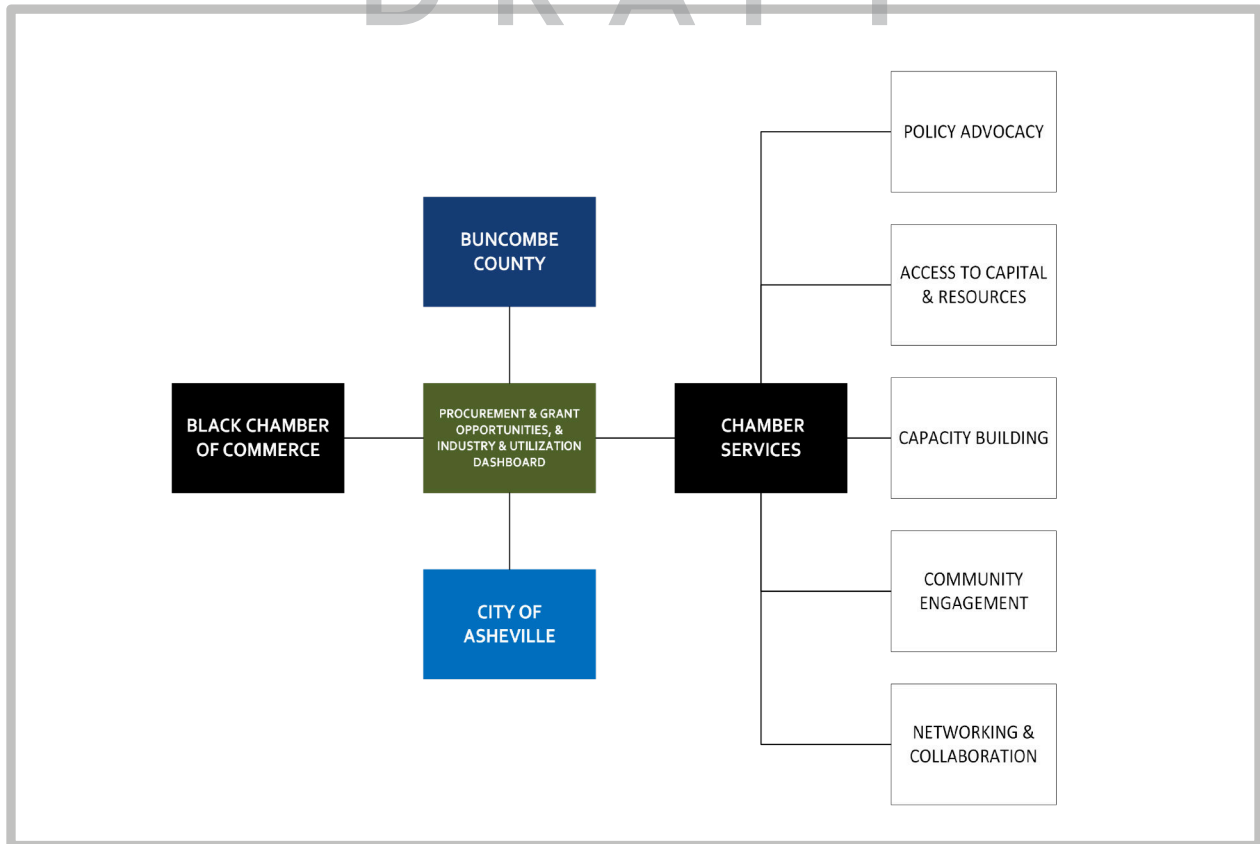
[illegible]

BUNCOMBE COUNTY

BLACK CHAMBER OF COMMERCE

PROCUREMENT & GRANT OPPORTUNITIES, & INDUSTRY & UTILIZATION DASHBOARD

CHAMBER SERVICES

CITY OF ASHEVILLE

POLICY ADVOCACY

ACCESS TO CAPITAL & RESOURCES

CAPACITY BUILDING

COMMUNITY ENGAGEMENT

NETWORKING & COLLABORATION